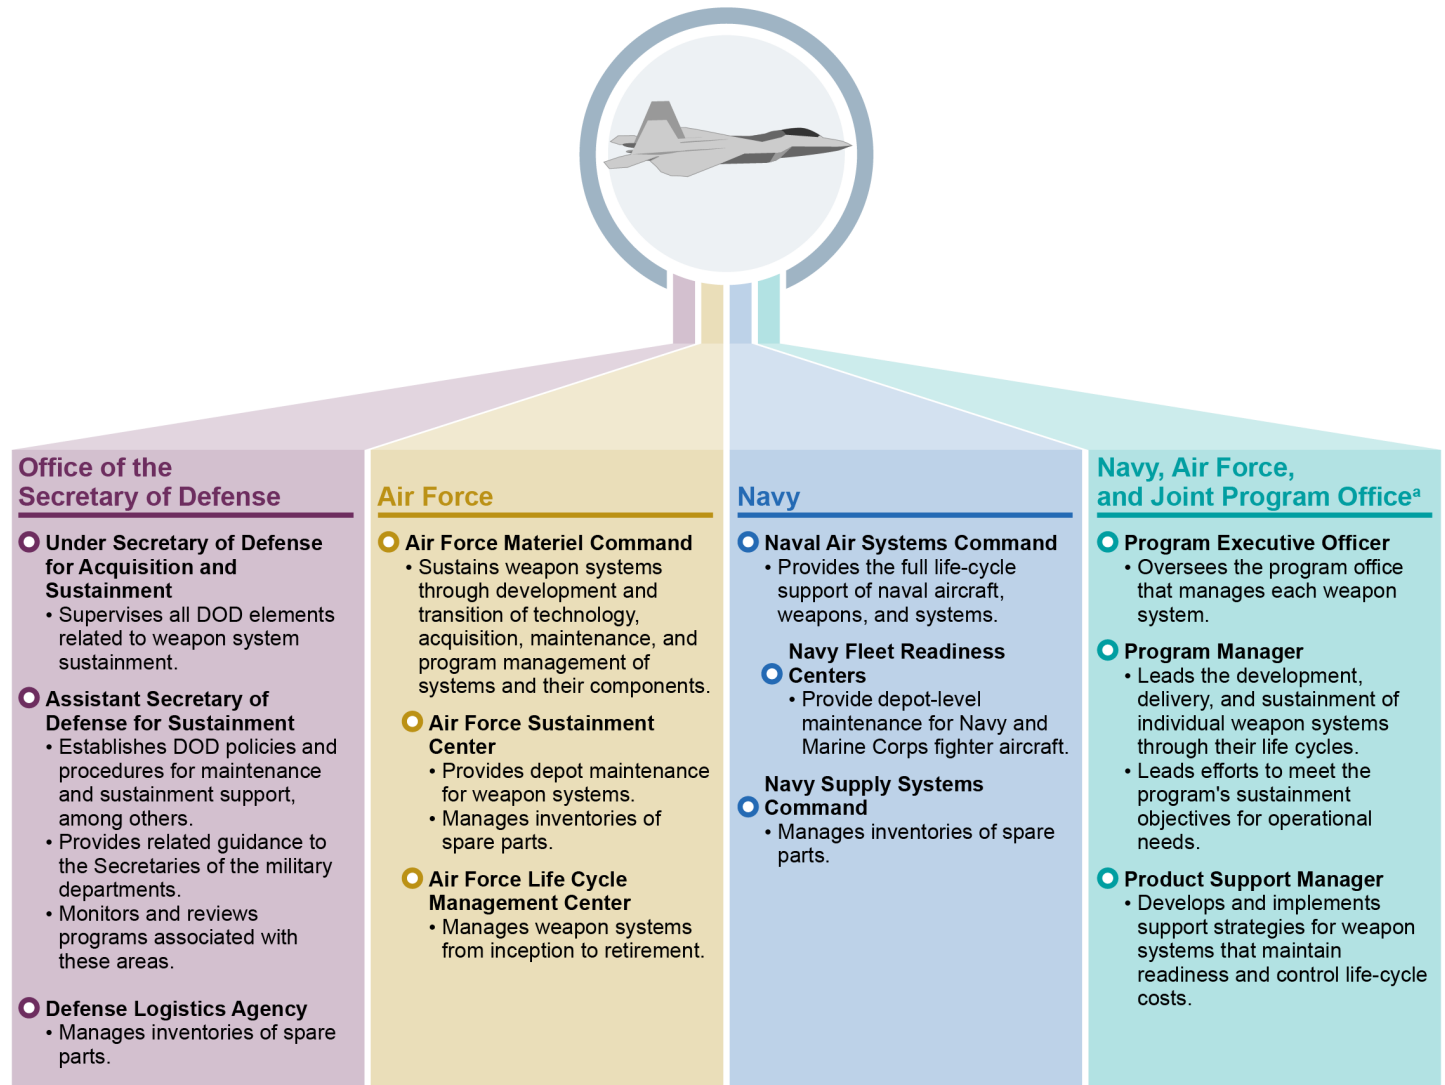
Office of the Secretary of Defense

Under Secretary of Defense for Acquisition and Sustainment
• Supervises all DOD elements related to weapon system sustainment.

Assistant Secretary of Defense for Sustainment
• Establishes DOD policies and procedures for maintenance and sustainment support, among others.
• Provides related guidance to the Secretaries of the military departments.
• Monitors and reviews programs associated with these areas.

Defense Logistics Agency
• Manages inventories of spare parts.

Air Force

Air Force Materiel Command
• Sustains weapon systems through development and transition of technology, acquisition, maintenance, and program management of systems and their components.

Air Force Sustainment Center
• Provides depot maintenance for weapon systems.
• Manages inventories of spare parts.

Air Force Life Cycle Management Center
• Manages weapon systems from inception to retirement.

Navy

Naval Air Systems Command
• Provides the full life-cycle support of naval aircraft, weapons, and systems.

Navy Fleet Readiness Centers
• Provide depot-level maintenance for Navy and Marine Corps fighter aircraft.

Navy Supply Systems Command
• Manages inventories of spare parts.

Navy, Air Force, and Joint Program Office$^a$

Program Executive Officer
• Oversees the program office that manages each weapon system.

Program Manager
• Leads the development, delivery, and sustainment of individual weapon systems through their life cycles.
• Leads efforts to meet the program's sustainment objectives for operational needs.

Product Support Manager
• Develops and implements support strategies for weapon systems that maintain readiness and control life-cycle costs.